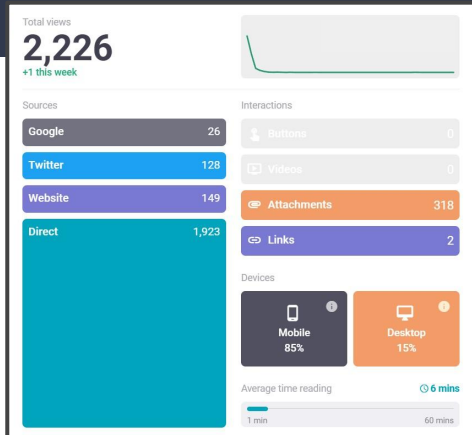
Total views
2,226
+1 this week

Sources
Google 26
Twitter 128
Website 149
Direct 1,923

Interactions
Buttons 0
Videos 0
Attachments 318
Links 2

Devices
Mobile
85%
Desktop
15%

Average time reading
6 mins
1 min
60 mins